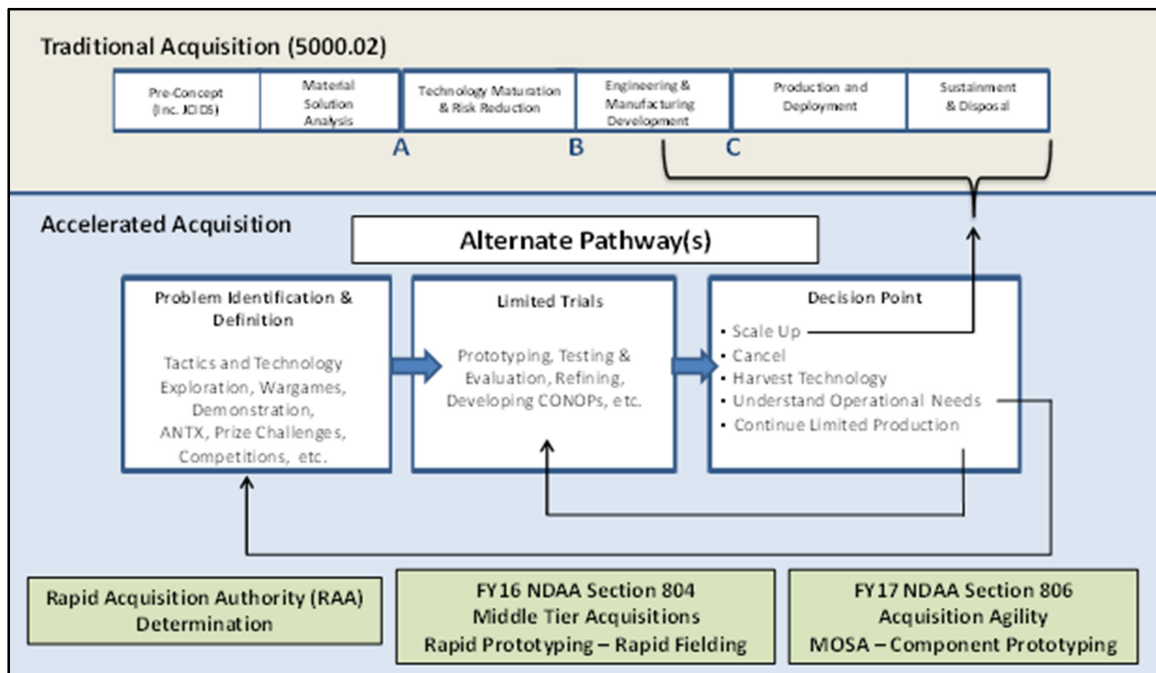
Traditional Acquisition (5000.02)

Pre-Concept (Inc. JCIDS)

Material Solution Analysis

Technology Maturation & Risk Reduction

Engineering & Manufacturing Development

Production and Deployment

Sustainment & Disposal

A

B

C

Accelerated Acquisition

Alternate Pathway(s)

Problem Identification & Definition

Tactics and Technology Exploration, Wargames, Demonstration, ANTX, Prize Challenges, Competitions, etc.

Limited Trials

Prototyping, Testing & Evaluation, Refining, Developing CONOPs, etc.

Decision Point

• Scale Up
• Cancel
• Harvest Technology
• Understand Operational Needs
• Continue Limited Production

Rapid Acquisition Authority (RAA) Determination

FY16 NDAA Section 804
Middle Tier Acquisitions
Rapid Prototyping – Rapid Fielding

FY17 NDAA Section 806
Acquisition Agility
MOSA – Component Prototyping